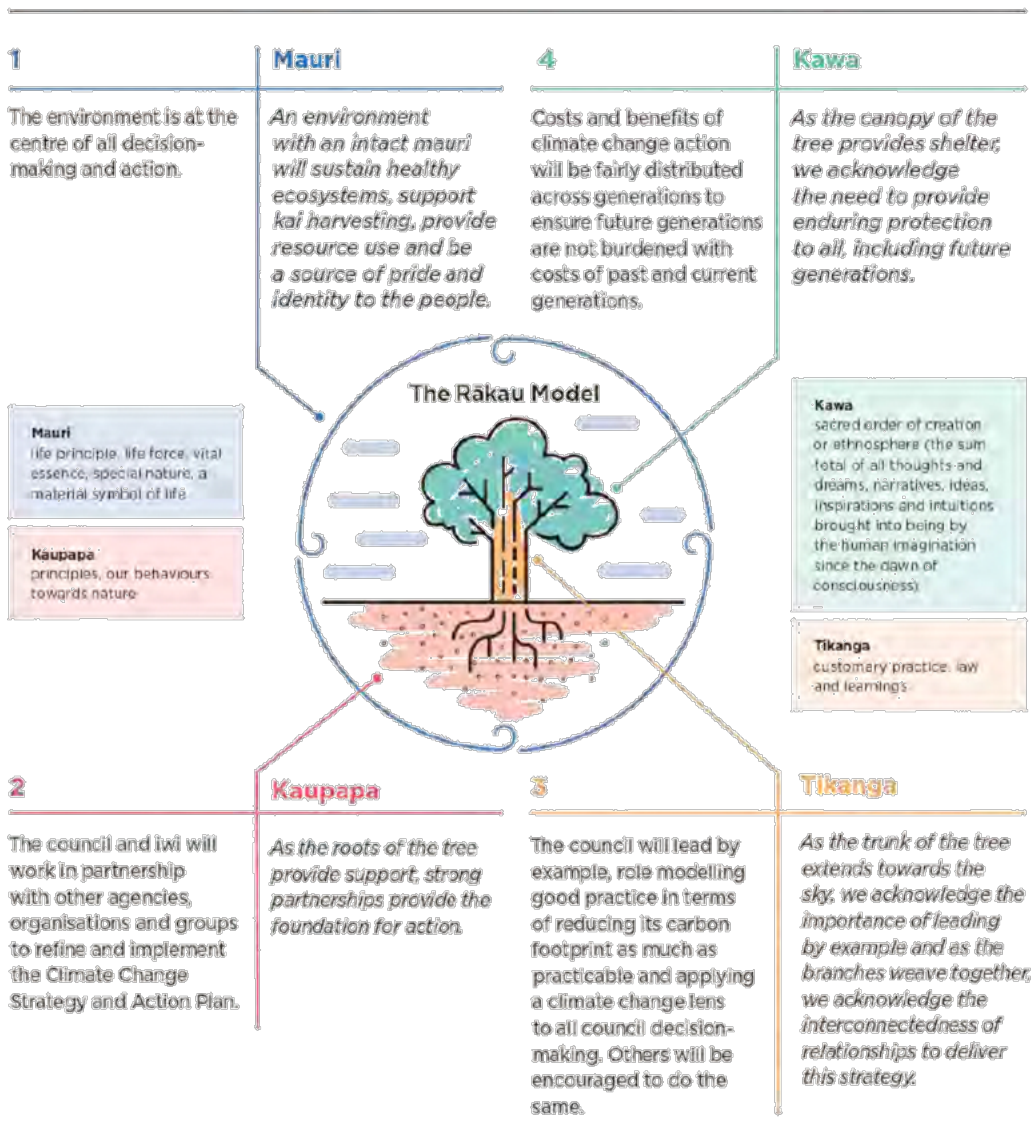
1

Mauri

The environment is at the centre of all decision-making and action.

An environment with an intact mauri will sustain healthy ecosystems, support kai harvesting, provide resource use and be a source of pride and identity to the people.

4

Kawa

Costs and benefits of climate change action will be fairly distributed across generations to ensure future generations are not burdened with costs of past and current generations.

As the canopy of the tree provides shelter, we acknowledge the need to provide enduring protection to all, including future generations.

The Rākau Model

Mauri
life principle, life force, vital essence, special nature, a material symbol of life

Kaupapa
principles, our behaviours towards nature

Kawa
sacred order of creation or ethnosphere (the sum total of all thoughts and dreams, narratives, ideas, inspirations and intuitions brought into being by the human imagination since the dawn of consciousness)

Tikanga
customary practice, law and learnings

2

Kaupapa

The council and iwi will work in partnership with other agencies, organisations and groups to refine and implement the Climate Change Strategy and Action Plan.

As the roots of the tree provide support, strong partnerships provide the foundation for action.

3

Tikanga

The council will lead by example, role modelling good practice in terms of reducing its carbon footprint as much as practicable and applying a climate change lens to all council decision-making. Others will be encouraged to do the same.

As the trunk of the tree extends towards the sky, we acknowledge the importance of leading by example and as the branches weave together, we acknowledge the interconnectedness of relationships to deliver this strategy.